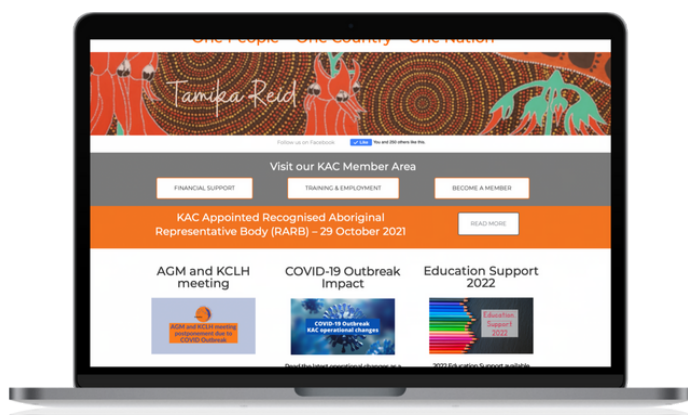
One People – One Country – One Nation

Tamika Reid

Follow us on Facebook Like You and 250 others like this.

Visit our KAC Member Area

FINANCIAL SUPPORT

TRAINING & EMPLOYMENT

BECOME A MEMBER

KAC Appointed Recognised Aboriginal Representative Body (RARB) – 29 October 2021

READ MORE

AGM and KCLH meeting

AGM and KCLH meeting postponement due to COVID Outbreak

COVID-19 Outbreak Impact

COVID-19 Outbreak KAC operational changes

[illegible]

Education Support 2022

Education Support 2022

2022 Education Support available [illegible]